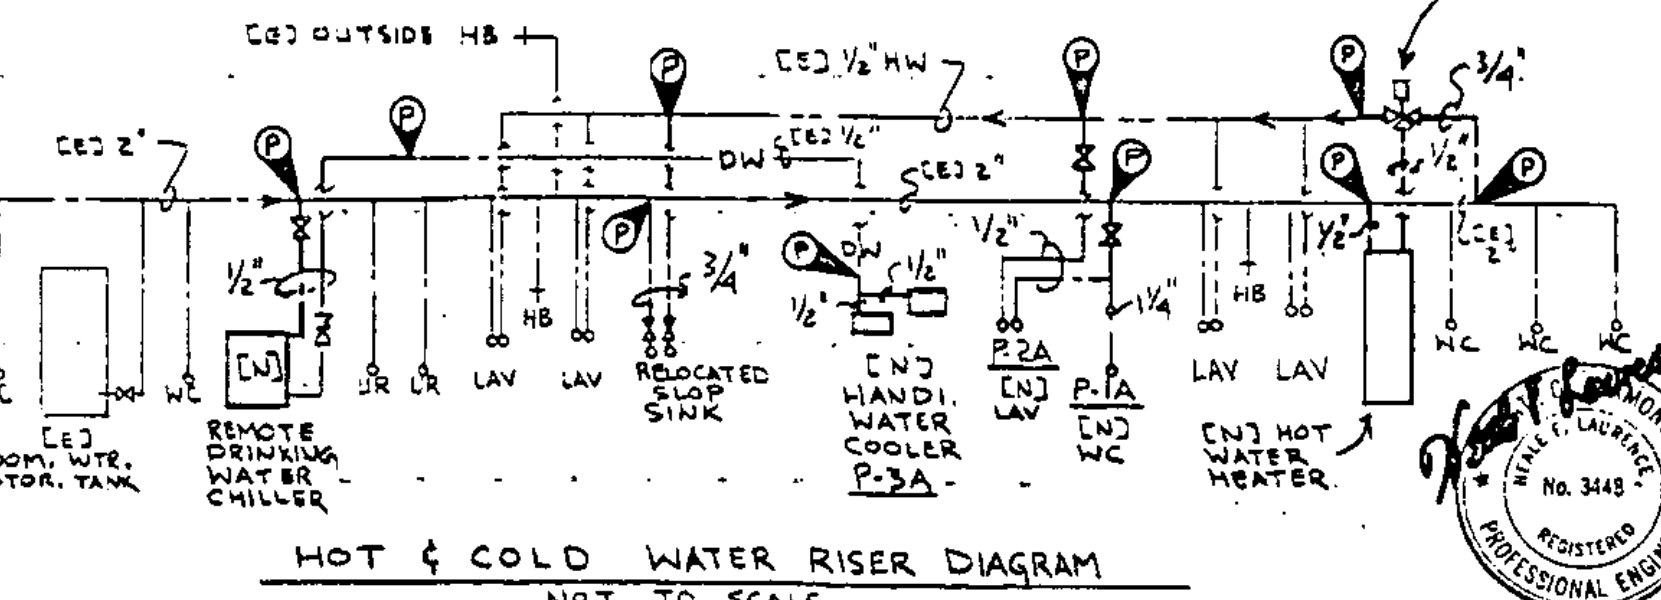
[E] OUTSIDE HB

[E] ½" HW

3/4"

P

P

P

P

P

P

P

P

P

[E] 2"

DW

[E] ½"

[E] 2"

½"

3/4"

½"

½"

½"

½"

1¼"

½"

[E] 2

[N]

UR

UR

LAV

LAV

HB

RELOCATED SLOP SINK

DW

[N] HANDI. WATER COOLER P-3A

P-2A

[N] LAV

P-1A

[N] WC

LAV

LAV

HB

WC

WC

WC

WC

WC

[E] DOM. WTR. STOR. TANK

REMOTE DRINKING WATER CHILLER

[N] HOT WATER HEATER

HOT & COLD WATER RISER DIAGRAM

NOT TO SCALE

NEALE F. LAURENCE

No. 3449

REGISTERED

PROFESSIONAL ENGI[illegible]

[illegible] OF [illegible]MONT